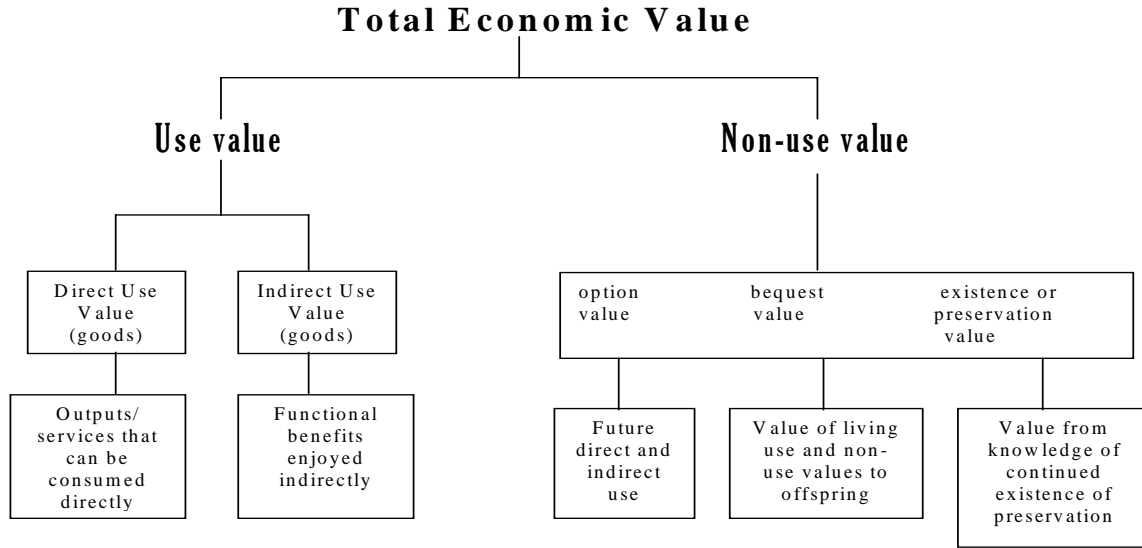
Total Economic Value

Use value

Non-use value

Direct Use Value (goods)

Indirect Use Value (goods)

option value

bequest value

existence or preservation value

Outputs/ services that can be consumed directly

Functional benefits enjoyed indirectly

Future direct and indirect use

Value of living use and non-use values to offspring

Value from knowledge of continued existence of preservation